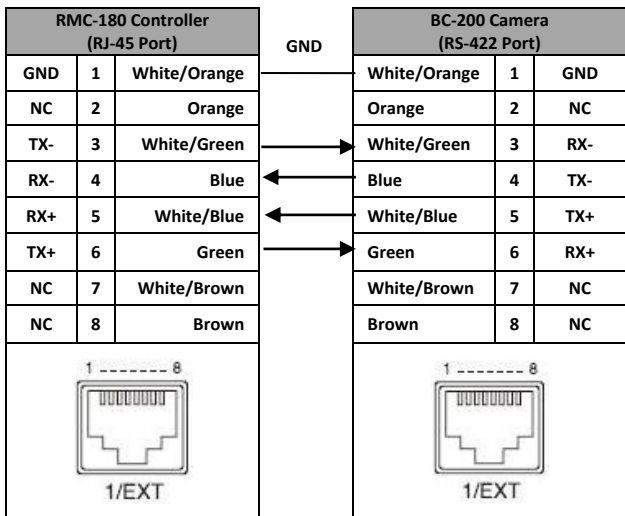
| RMC-180 Controller (RJ-45 Port) | | |
|---|---|---|
| GND | 1 | White/Orange |
| NC | 2 | Orange |
| TX- | 3 | White/Green |
| RX- | 4 | Blue |
| RX+ | 5 | White/Blue |
| TX+ | 6 | Green |
| NC | 7 | White/Brown |
| NC | 8 | Brown |

1 -------- 8

1/EXT

GND

| BC-200 Camera (RS-422 Port) | | |
|---|---|---|
| White/Orange | 1 | GND |
| Orange | 2 | NC |
| White/Green | 3 | RX- |
| Blue | 4 | TX- |
| White/Blue | 5 | TX+ |
| Green | 6 | RX+ |
| White/Brown | 7 | NC |
| Brown | 8 | NC |

1 -------- 8

1/EXT